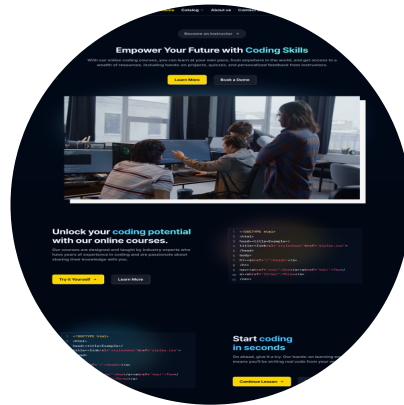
Catalog About us Contact

Become an Instructor →

Empower Your Future with Coding Skills

With our online coding courses, you can learn at your own pace, from anywhere in the world, and get access to a wealth of resources, including hands-on projects, quizzes, and personalized feedback from instructors.

Learn More Book a Demo

Unlock your coding potential with our online courses.

Our courses are designed and taught by industry experts who have years of experience in coding and are passionate about sharing their knowledge with you.

Try it Yourself → Learn More

1 <!DOCTYPE html>
2 <html>
3 <head><title>Example</
4 <title><link rel="stylesheet" href="styles.css">
5 </head>
6 <body>
7 <h1><a href="/">Header</a>
8 </h1>
9 <nav><a href="one/">One</a><a href="two/">Two</a>
10 <a href="three/">Three</a>
11 </nav>

<!DOCTYPE html>
<html>
<head><title>Example</
<title><link rel="stylesheet" href="styles.css">
</head>
<body>
<h1><a href="/">Header</a>
</h1>
<nav><a href="one/">One</a><a href="two/">Two</a>

Start coding in seconds

Go ahead, give it a try. Our hands-on learning environment means you'll be writing real code from your very first lesson.

Continue Lesson →